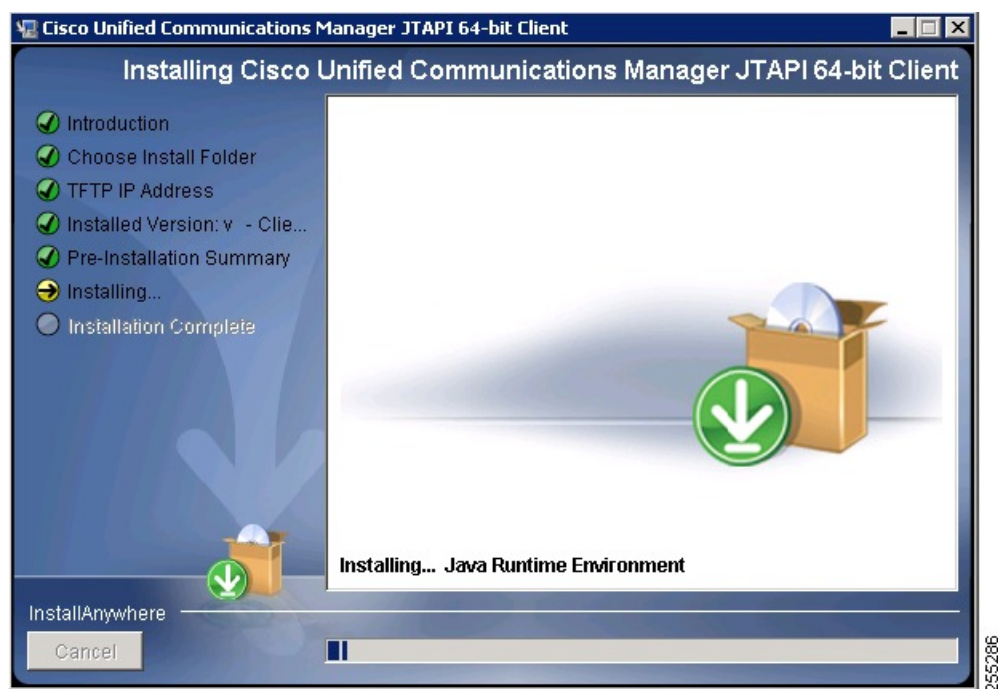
Cisco Unified Communications Manager JTAPI 64-bit Client

Installing Cisco Unified Communications Manager JTAPI 64-bit Client

Introduction
Choose Install Folder
TFTP IP Address
Installed Version: v - Clie...
Pre-Installation Summary
Installing...
Installation Complete

Installing... Java Runtime Environment

InstallAnywhere

Cancel

255286